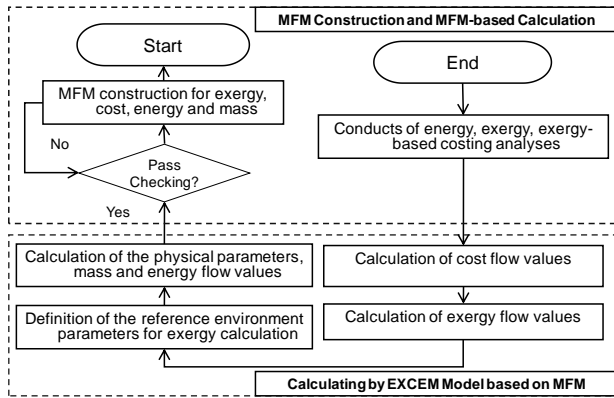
MFM Construction and MFM-based Calculation

Start

MFM construction for exergy, cost, energy and mass

No

Pass Checking?

Yes

End

Conducts of energy, exergy, exergy-based costing analyses

Calculation of the physical parameters, mass and energy flow values

Definition of the reference environment parameters for exergy calculation

Calculation of cost flow values

Calculation of exergy flow values

Calculating by EXCEM Model based on MFM